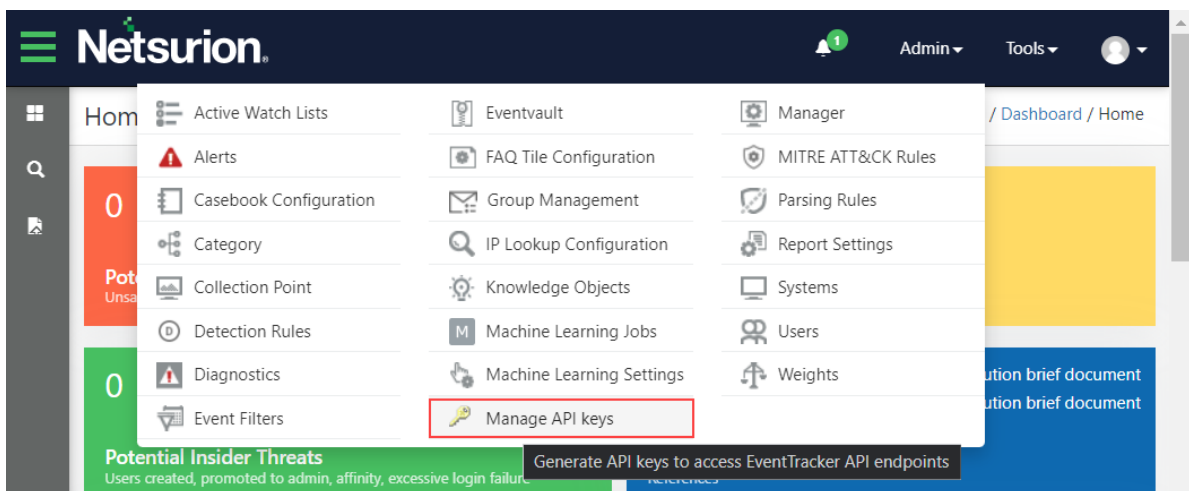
Netsurion.

1

Admin ▾

Tools ▾

Hom

/ Dashboard / Home

Active Watch Lists
Alerts
Casebook Configuration
Category
Collection Point
Detection Rules
Diagnostics
Event Filters

Eventvault
FAQ Tile Configuration
Group Management
IP Lookup Configuration
Knowledge Objects
Machine Learning Jobs
Machine Learning Settings
Manage API keys

Manager
MITRE ATT&CK Rules
Parsing Rules
Report Settings
Systems
Users
Weights

0
Pot
Unsa

0

ution brief document
ution brief document

Potential Insider Threats
Users created, promoted to admin, affinity, excessive login failure

Generate API keys to access EventTracker API endpoints